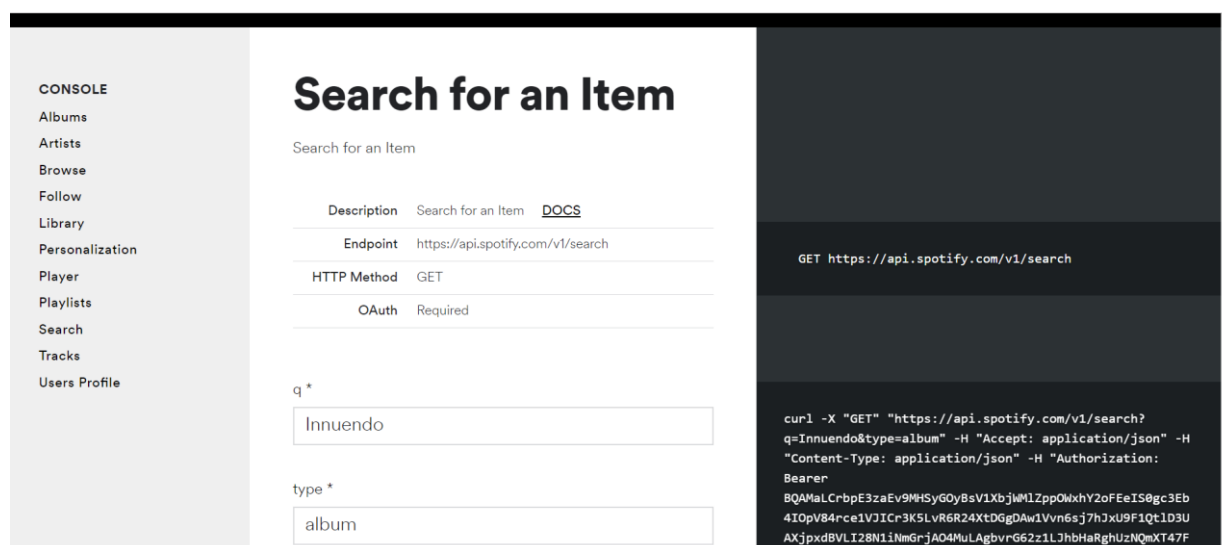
CONSOLE
Albums
Artists
Browse
Follow
Library
Personalization
Player
Playlists
Search
Tracks
Users Profile

# Search for an Item

Search for an Item

| | |
|---|---|
| Description | Search for an Item DOCS |
| Endpoint | https://api.spotify.com/v1/search |
| HTTP Method | GET |
| OAuth | Required |

q *
Innuendo

type *
album

GET https://api.spotify.com/v1/search

curl -X "GET" "https://api.spotify.com/v1/search?q=Innuendo&type=album" -H "Accept: application/json" -H "Content-Type: application/json" -H "Authorization: Bearer BQAMaLCrbpE3zaEv9MHSyGOyBsV1XbjWMlZppOWxhY2oFEeIS0gc3Eb4IOpV84rce1VJICr3K5LvR6R24XtDGgDAw1Vvn6sj7hJxU9F1QtlD3UAXjpxdBVLI28N1iNmGrjAO4MuLAgbvrG62z1LJhbHaRghUzNQmXT47F